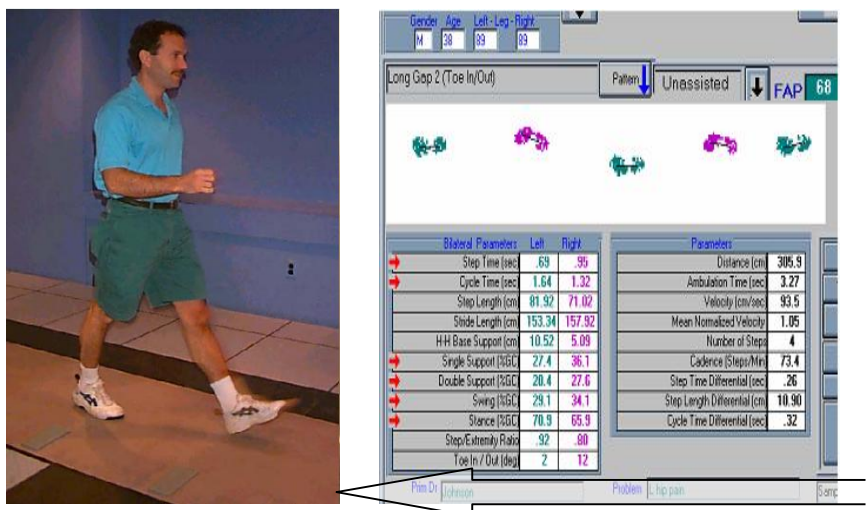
Gender Age Left - Leg - Right
M 38 89 89

Long Gap 2 (Toe In/Out)

Pattern

Unassisted

FAP 68

| Bilateral Parameters | Left | Right |
|---|---|---|
| Step Time (sec) | .69 | .95 |
| Cycle Time (sec) | 1.64 | 1.32 |
| Step Length (cm) | 81.92 | 71.02 |
| Stride Length (cm) | 153.34 | 157.92 |
| H-H Base Support (cm) | 10.52 | 5.09 |
| Single Support (%GC) | 27.4 | 36.1 |
| Double Support (%GC) | 20.4 | 27.6 |
| Swing (%GC) | 29.1 | 34.1 |
| Stance (%GC) | 70.9 | 65.9 |
| Step/Extremity Ratio | .92 | .80 |
| Toe In / Out (deg) | 2 | 12 |

| Parameters | |
|---|---|
| Distance (cm) | 305.9 |
| Ambulation Time (sec) | 3.27 |
| Velocity (cm/sec) | 93.5 |
| Mean Normalized Velocity | 1.05 |
| Number of Steps | 4 |
| Cadence (Steps/Min) | 73.4 |
| Step Time Differential (sec) | .26 |
| Step Length Differential (cm) | 10.90 |
| Cycle Time Differential (sec) | .32 |

Prim Dr Johnson

Problem L hip pain

Samp